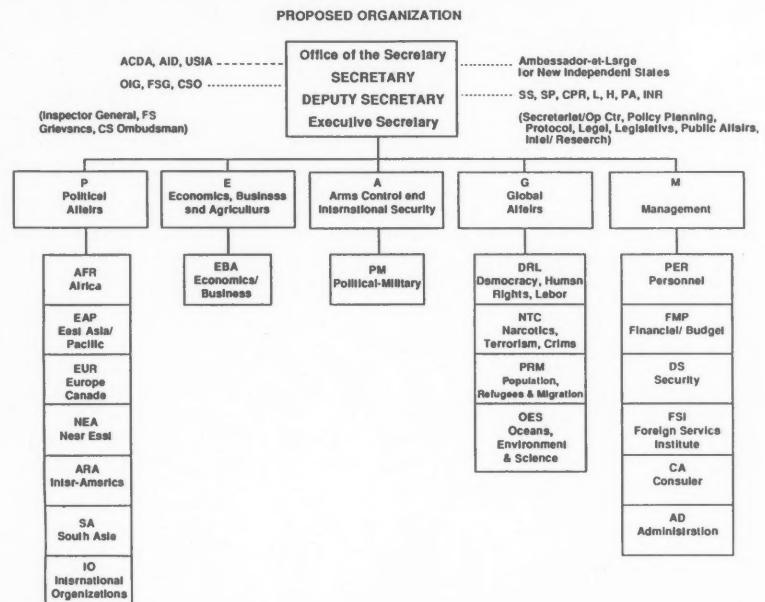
PROPOSED ORGANIZATION

ACDA, AID, USIA

OIG, FSG, CSO

(Inspector General, FS Grievance, CS Ombudsman)

Office of the Secretary
SECRETARY
DEPUTY SECRETARY
Executive Secretary

Ambassador-at-Large for New Independent States

SS, SP, CPR, L, H, PA, INR

(Secretariat/Op Ctr, Policy Planning, Protocol, Legal, Legislative, Public Affairs, Intel/ Research)

P
Political Affairs

AFR
Africa

EAP
East Asia/ Pacific

EUR
Europe Canada

NEA
Near East

ARA
Inter-America

SA
South Asia

IO
International Organizations

E
Economics, Business and Agriculture

EBA
Economics/ Business

A
Arms Control and International Security

PM
Political-Military

G
Global Affairs

DRL
Democracy, Human Rights, Labor

NTC
Narcotics, Terrorism, Crime

PRM
Population, Refugees & Migration

OES
Oceans, Environment & Science

M
Management

PER
Personnel

FMP
Financial/ Budget

DS
Security

FSI
Foreign Service Institute

CA
Consular

AD
Administration